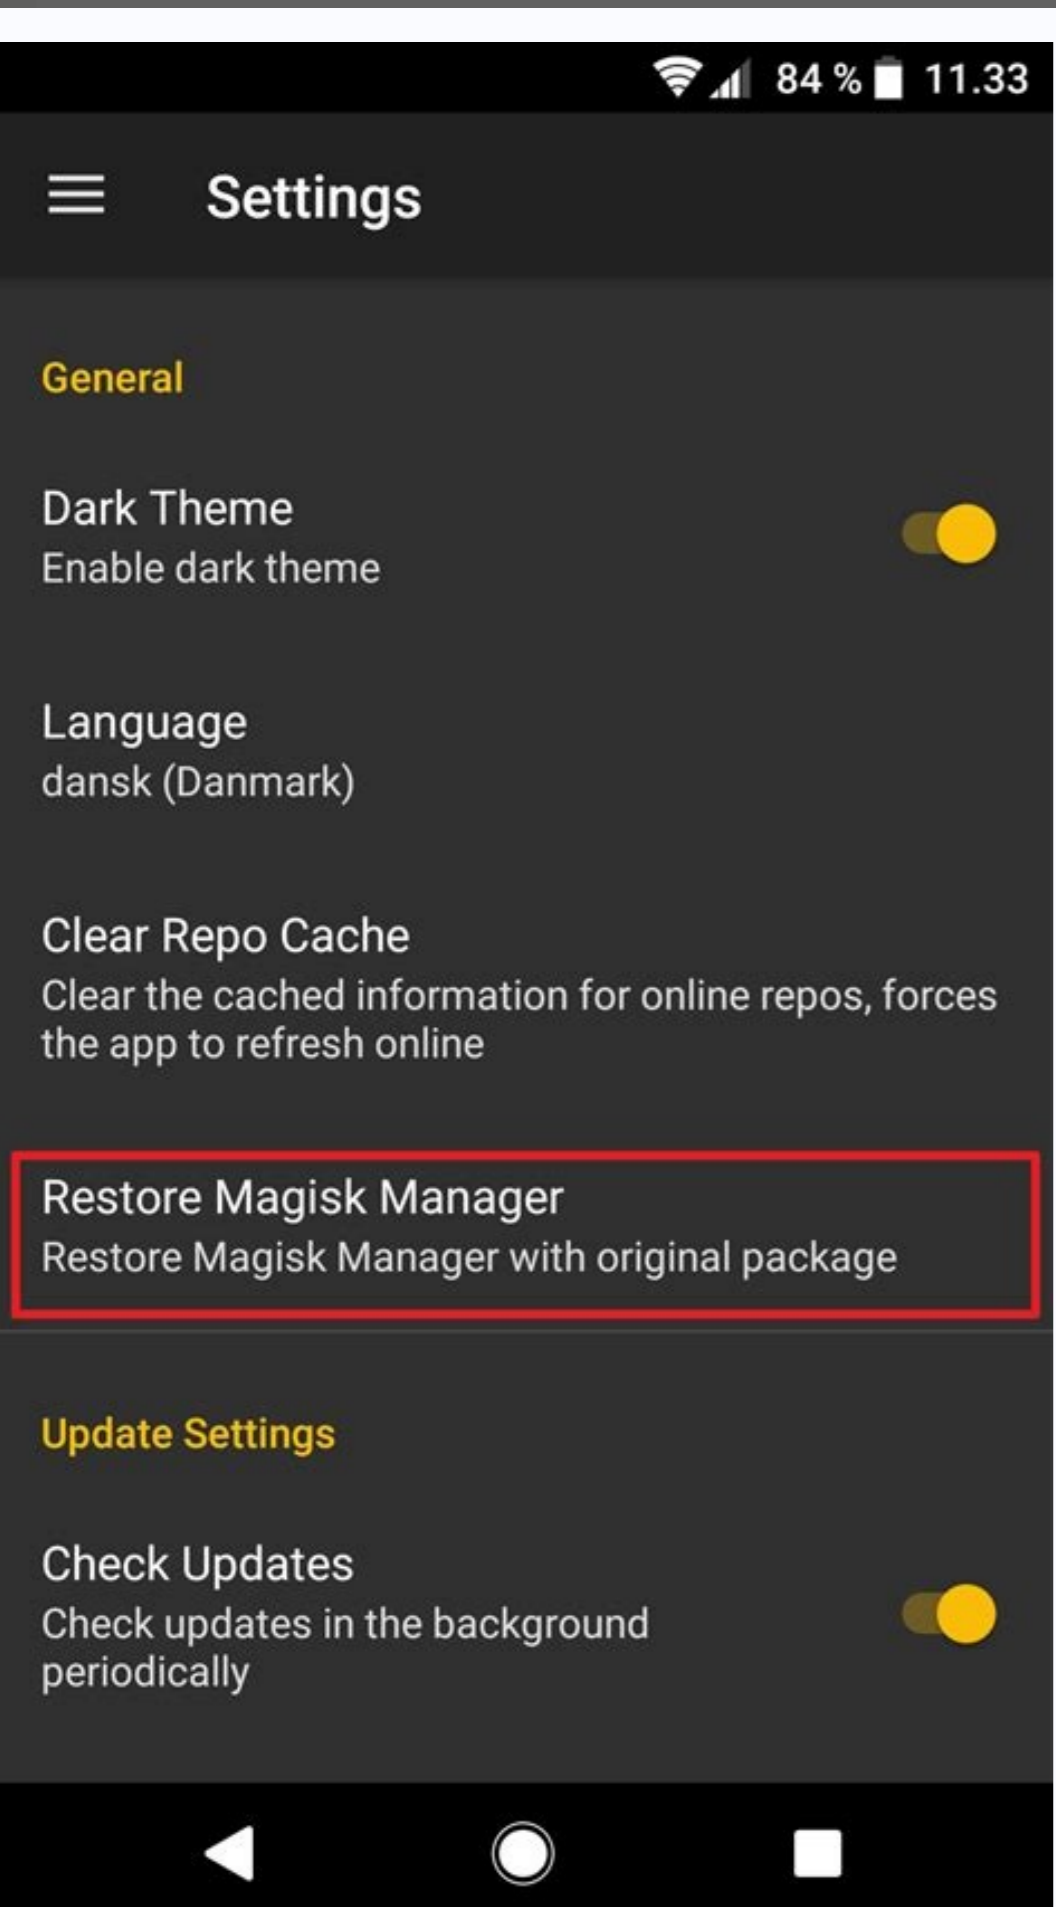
84 % 11.33

Settings

General

Dark Theme
Enable dark theme

Language
dansk (Danmark)

Clear Repo Cache
Clear the cached information for online repos, forces the app to refresh online

Restore Magisk Manager
Restore Magisk Manager with original package

Update Settings

Check Updates
Check updates in the background periodically